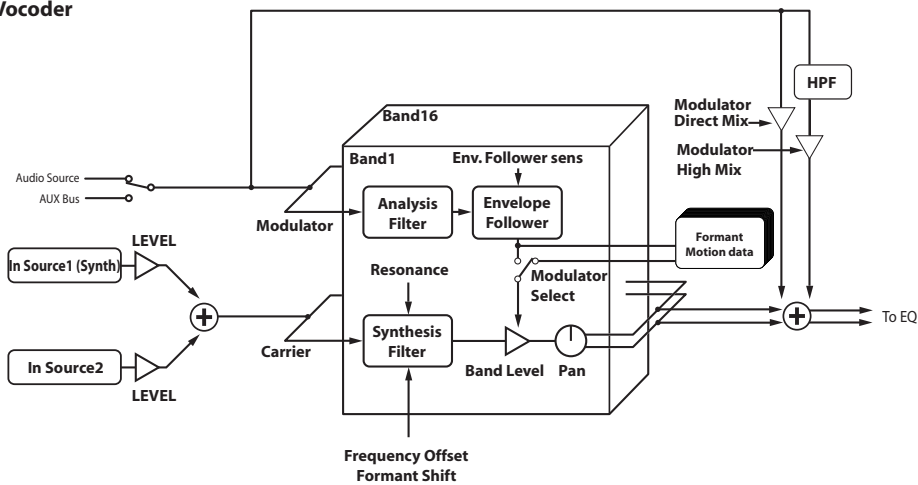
Vocoder

HPF

Modulator Direct Mix

Modulator High Mix

Band16

Band1

Env. Follower sens

Audio Source

AUX Bus

Modulator

Analysis Filter

Envelope Follower

Formant Motion data

LEVEL

In Source1 (Synth)

Resonance

Modulator Select

Carrier

Synthesis Filter

To EQ

In Source2

LEVEL

Band Level

Pan

Frequency Offset Formant Shift